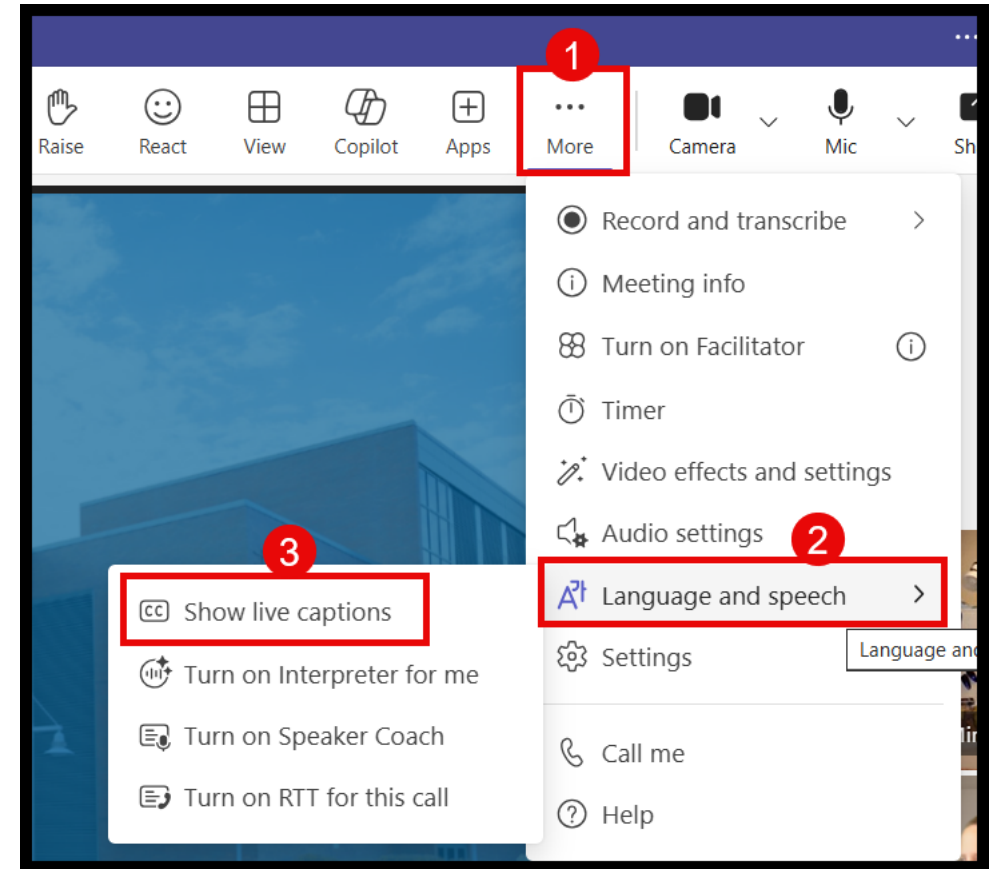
Raise
React
View
Copilot
Apps
1
More
Camera
Mic
Sh

Record and transcribe
Meeting info
Turn on Facilitator
Timer
Video effects and settings
Audio settings
2
Language and speech
Settings
Language and
Call me
Help

3
Show live captions
Turn on Interpreter for me
Turn on Speaker Coach
Turn on RTT for this call